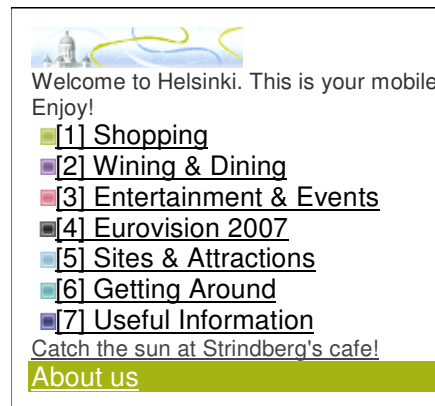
Welcome to Helsinki. This is your mobile
Enjoy!

[1] Shopping
[2] Wining & Dining
[3] Entertainment & Events
[4] Eurovision 2007
[5] Sites & Attractions
[6] Getting Around
[7] Useful Information

Catch the sun at Strindberg's cafe!

About us